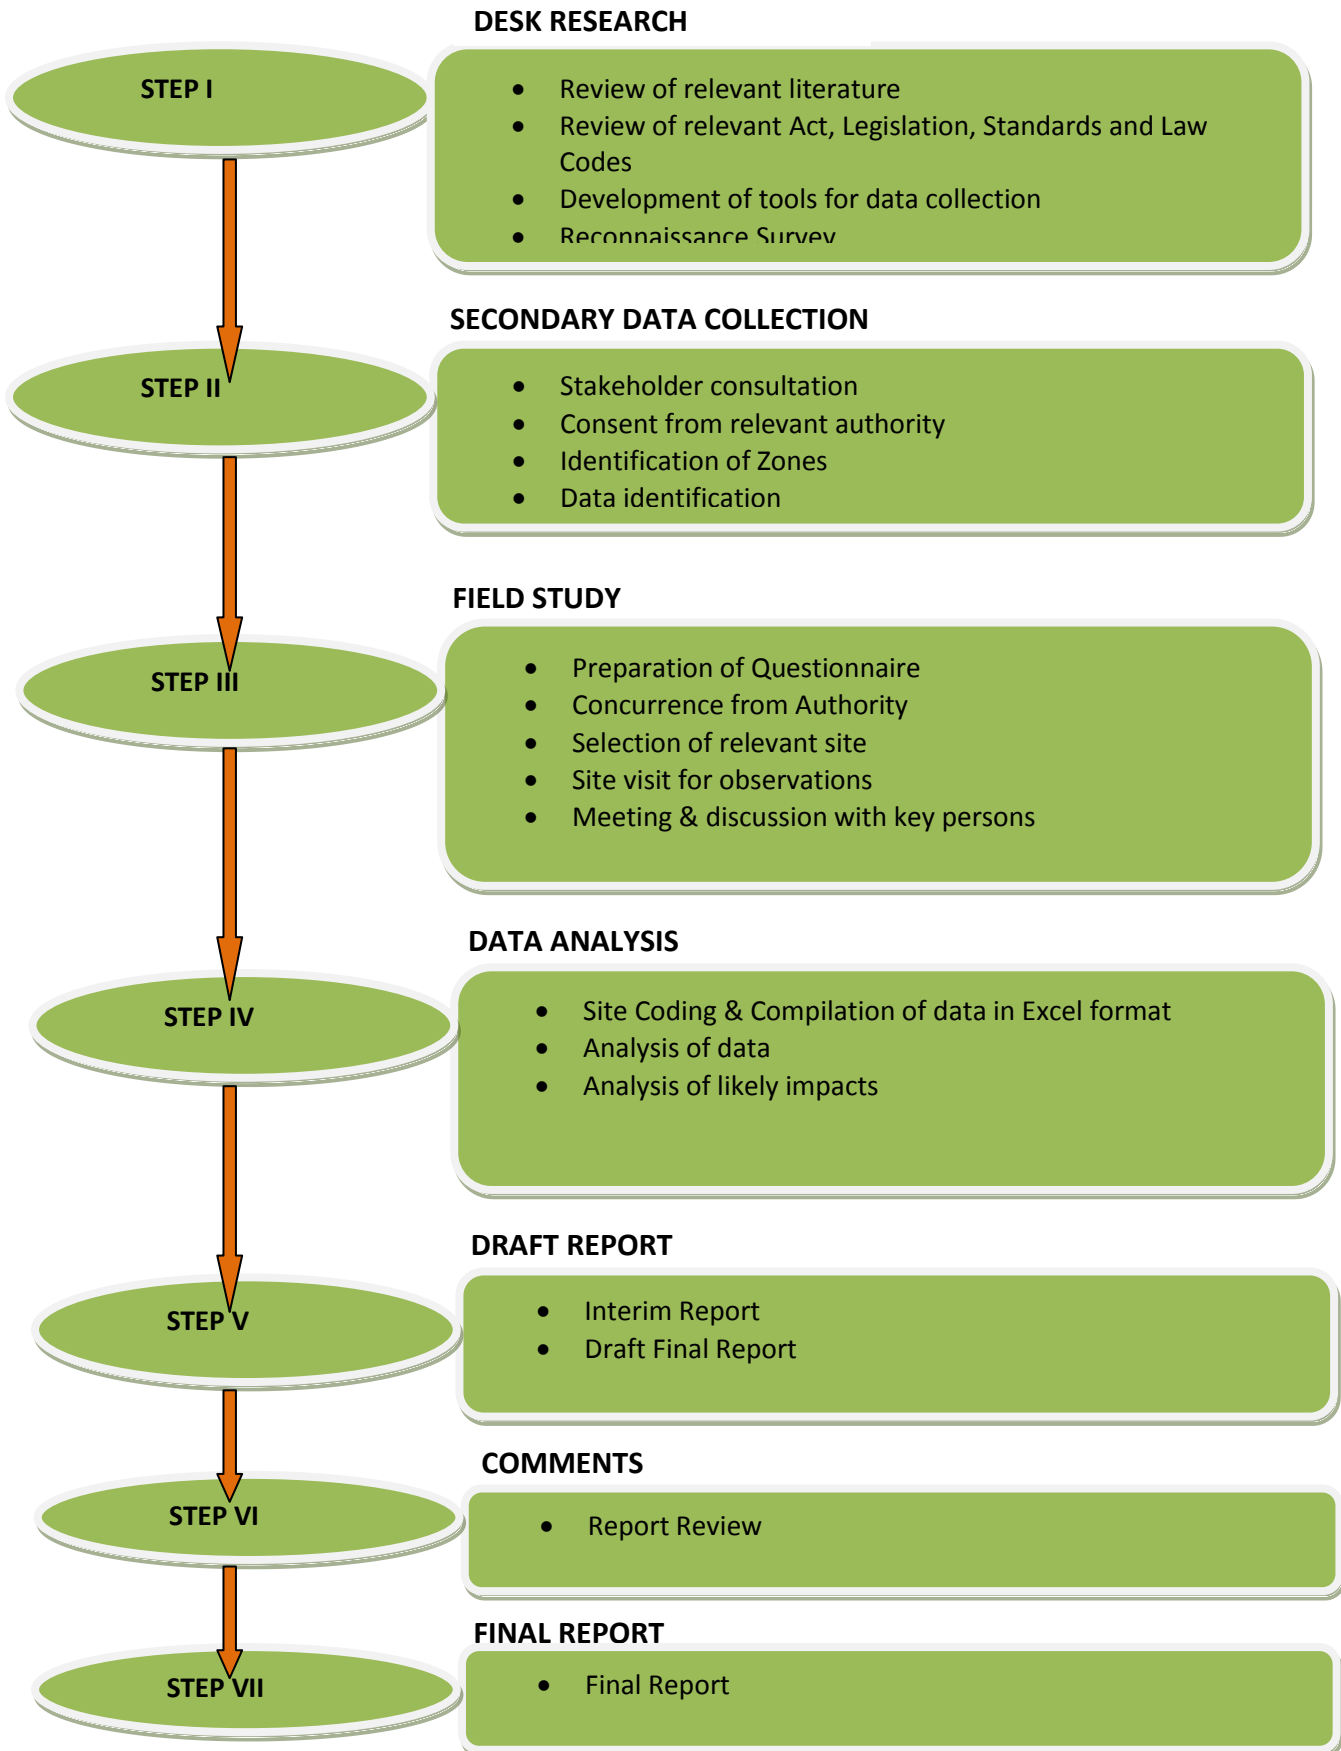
DESK RESEARCH

STEP I

- Review of relevant literature
- Review of relevant Act, Legislation, Standards and Law Codes
- Development of tools for data collection
- Reconnaissance Survey

SECONDARY DATA COLLECTION

STEP II

- Stakeholder consultation
- Consent from relevant authority
- Identification of Zones
- Data identification

FIELD STUDY

STEP III

- Preparation of Questionnaire
- Concurrence from Authority
- Selection of relevant site
- Site visit for observations
- Meeting & discussion with key persons

DATA ANALYSIS

STEP IV

- Site Coding & Compilation of data in Excel format
- Analysis of data
- Analysis of likely impacts

DRAFT REPORT

STEP V

- Interim Report
- Draft Final Report

COMMENTS

STEP VI

- Report Review

FINAL REPORT

STEP VII

- Final Report